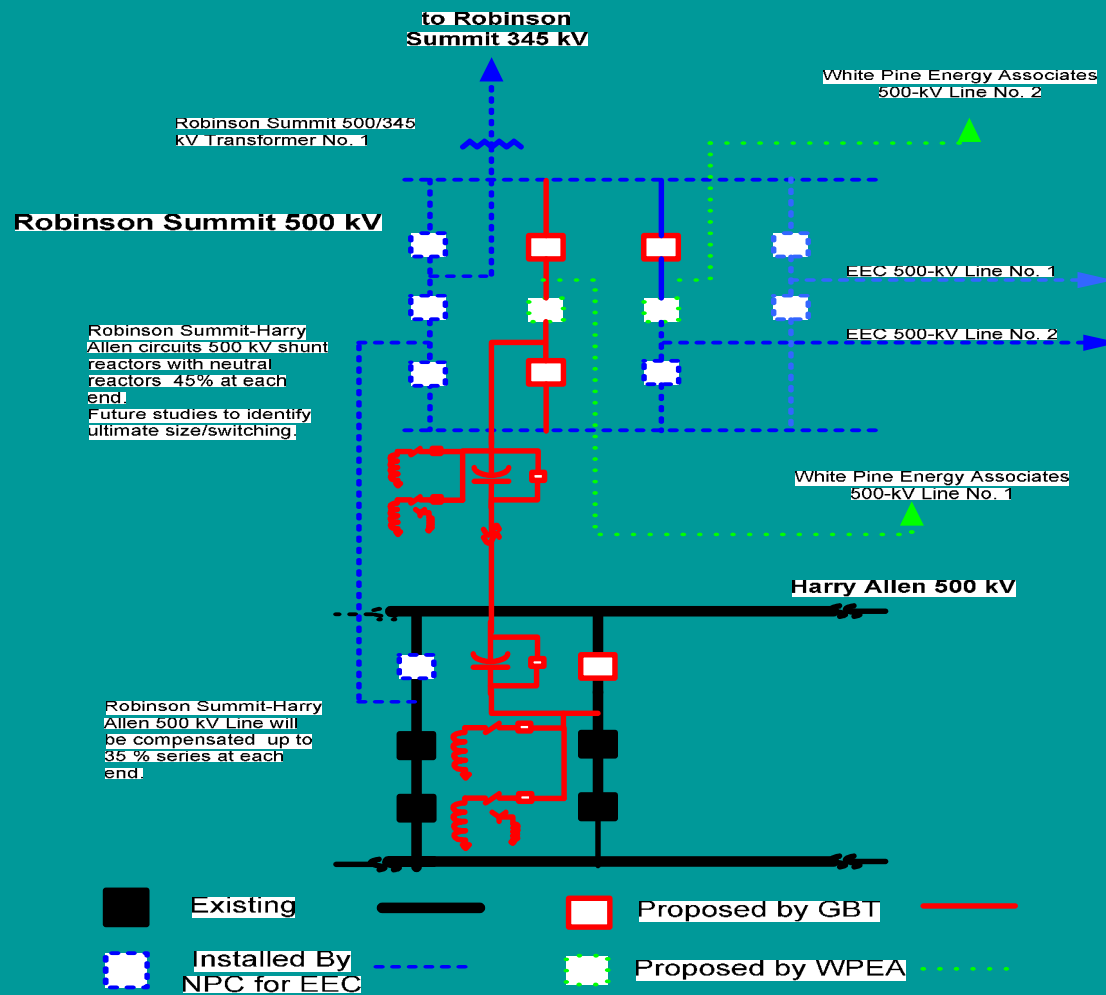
to Robinson Summit 345 kV

White Pine Energy Associates 500-kV Line No. 2

Robinson Summit 500/345 kV Transformer No. 1

Robinson Summit 500 kV

EEC 500-kV Line No. 1

EEC 500-kV Line No. 2

Robinson Summit-Harry Allen circuits 500 kV shunt reactors with neutral reactors 45% at each end.
Future studies to identify ultimate size/switching.

White Pine Energy Associates 500-kV Line No. 1

Harry Allen 500 kV

Robinson Summit-Harry Allen 500 kV Line will be compensated up to 35 % series at each end.

Existing

Proposed by GBT

Installed By NPC for EEC

Proposed by WPEA